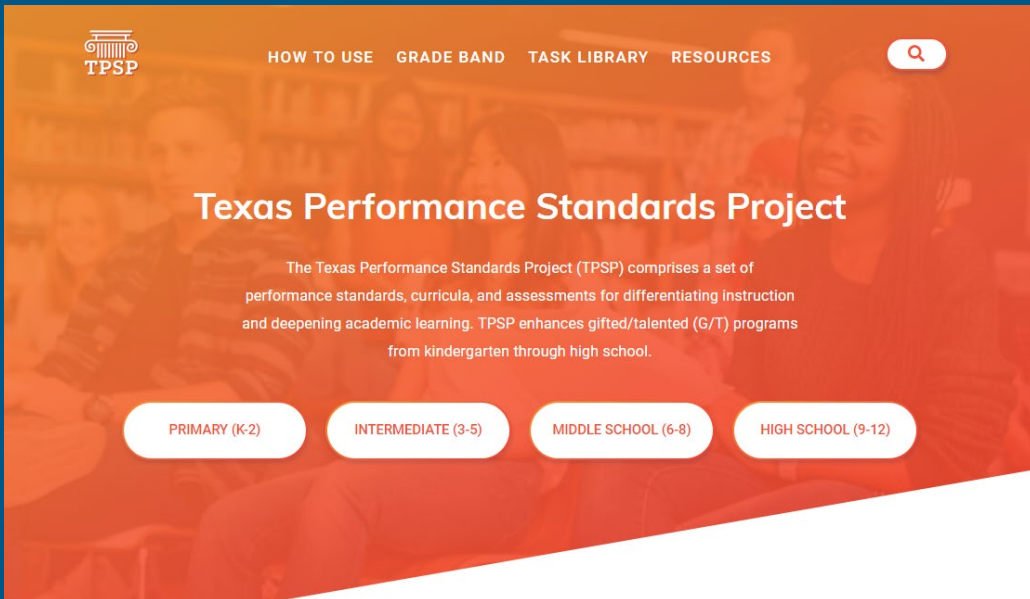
TPSP

HOW TO USE GRADE BAND TASK LIBRARY RESOURCES

Texas Performance Standards Project

The Texas Performance Standards Project (TPSP) comprises a set of performance standards, curricula, and assessments for differentiating instruction and deepening academic learning. TPSP enhances gifted/talented (G/T) programs from kindergarten through high school.

PRIMARY (K-2) INTERMEDIATE (3-5) MIDDLE SCHOOL (6-8) HIGH SCHOOL (9-12)